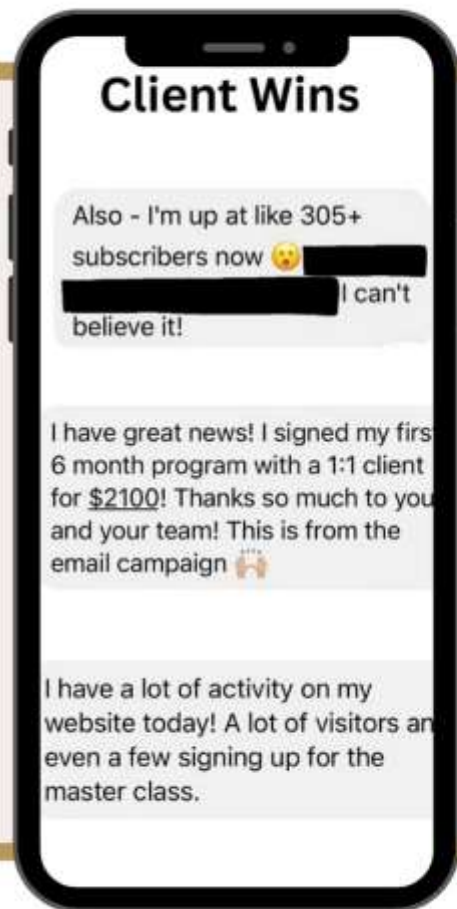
Client Wins

Also - I'm up at like 305+ subscribers now 😮 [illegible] I can't believe it!

I have great news! I signed my firs 6 month program with a 1:1 client for $2100! Thanks so much to you and your team! This is from the email campaign 🙌

I have a lot of activity on my website today! A lot of visitors an even a few signing up for the master class.